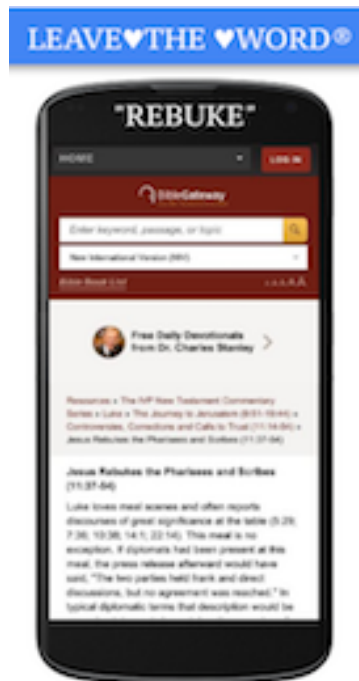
LEAVE♥THE ♥WORD®

"REBUKE"

MORE

LOG IN

BibleGateway

Enter keyword, passage, or topic

New International Version (NIV)

Bible Book List

Free Daily Devotionals from Dr. Charles Stanley

Resources » The IVP New Testament Commentary Series » Luke » The Journey to Jerusalem (9:51-19:44) » Controversies, Corrections and Calls to Trust (11:14-54) » Jesus Rebukes the Pharisees and Scribes (11:37-54)

Jesus Rebukes the Pharisees and Scribes (11:37-54)

Luke loves meal scenes and often reports discourses of great significance at the table (5:29; 7:36; 10:38; 14:1; 22:14). This meal is no exception. If diplomats had been present at this meal, the press release afterward would have said, "The two parties held frank and direct discussions, but no agreement was reached." In typical diplomatic terms that description would be